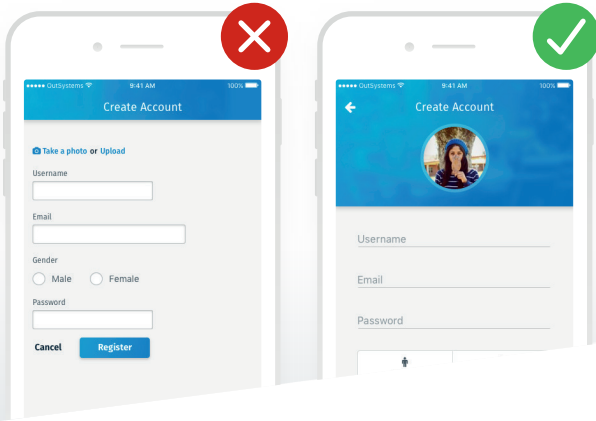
●●●●● OutSystems 9:41 AM 100%

Create Account

Take a photo or Upload

Username

Email

Gender

Male Female

Password

Cancel Register

●●●●● OutSystems 9:41 AM 100%

Create Account

Username

Email

Password